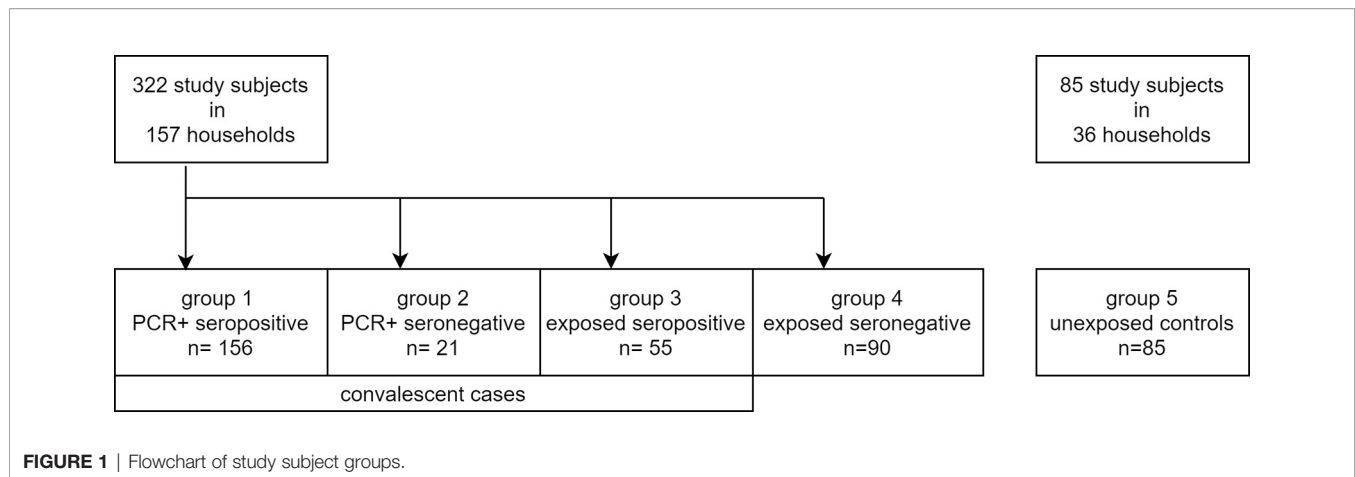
322 study subjects
in
157 households

85 study subjects
in
36 households

group 1
PCR+ seropositive
n= 156

group 2
PCR+ seronegative
n= 21

group 3
exposed seropositive
n= 55

group 4
exposed seronegative
n=90

group 5
unexposed controls
n=85

convalescent cases

**FIGURE 1** | Flowchart of study subject groups.